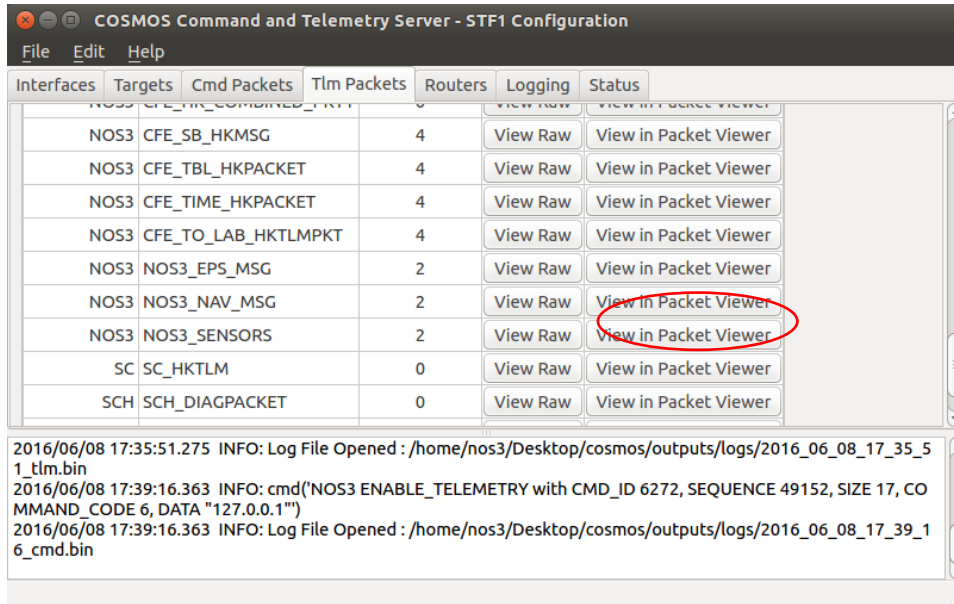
COSMOS Command and Telemetry Server - STF1 Configuration

File Edit Help

Interfaces | Targets | Cmd Packets | Tlm Packets | Routers | Logging | Status

| | | | | |
|---|---|---|---|---|
| NOS3 | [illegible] | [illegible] | View Raw | View in Packet Viewer |
| NOS3 | CFE_SB_HKMSG | 4 | View Raw | View in Packet Viewer |
| NOS3 | CFE_TBL_HKPACKET | 4 | View Raw | View in Packet Viewer |
| NOS3 | CFE_TIME_HKPACKET | 4 | View Raw | View in Packet Viewer |
| NOS3 | CFE_TO_LAB_HKTLMPKT | 4 | View Raw | View in Packet Viewer |
| NOS3 | NOS3_EPS_MSG | 2 | View Raw | View in Packet Viewer |
| NOS3 | NOS3_NAV_MSG | 2 | View Raw | View in Packet Viewer |
| NOS3 | NOS3_SENSORS | 2 | View Raw | View in Packet Viewer |
| SC | SC_HKTLM | 0 | View Raw | View in Packet Viewer |
| SCH | SCH_DIAGPACKET | 0 | View Raw | View in Packet Viewer |

2016/06/08 17:35:51.275 INFO: Log File Opened : /home/nos3/Desktop/cosmos/outputs/logs/2016_06_08_17_35_51_tlm.bin
2016/06/08 17:39:16.363 INFO: cmd('NOS3 ENABLE_TELEMETRY with CMD_ID 6272, SEQUENCE 49152, SIZE 17, COMMAND_CODE 6, DATA "127.0.0.1"')
2016/06/08 17:39:16.363 INFO: Log File Opened : /home/nos3/Desktop/cosmos/outputs/logs/2016_06_08_17_39_16_cmd.bin